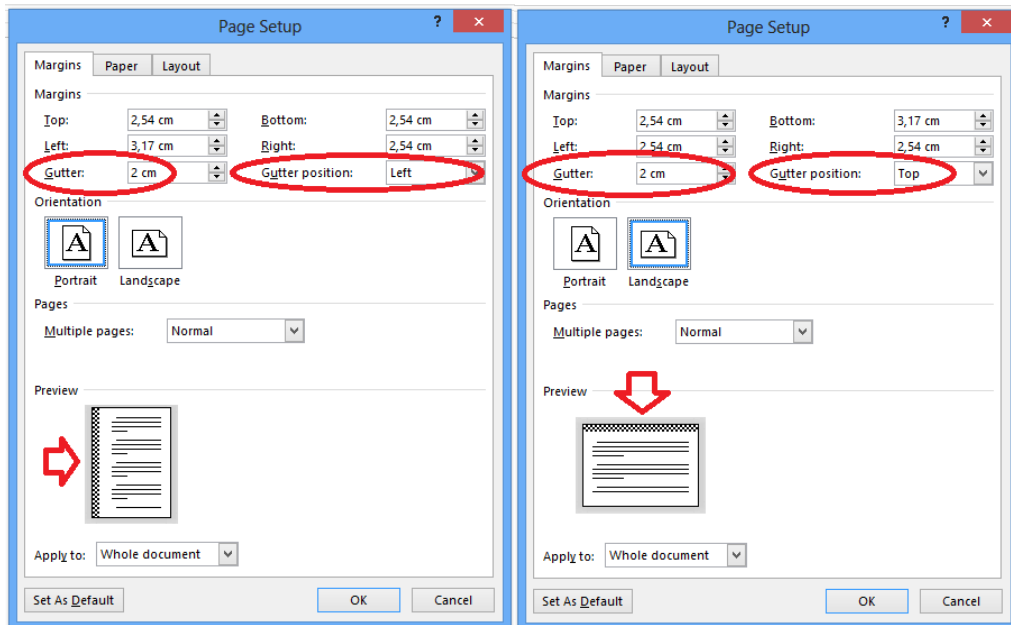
Page Setup

?

Margins | Paper | Layout

Margins

Top: 2,54 cm
Bottom: 2,54 cm
Left: 3,17 cm
Right: 2,54 cm
Gutter: 2 cm
Gutter position: Left

Orientation

Portrait
Landscape

Pages

Multiple pages: Normal

Preview

Apply to: Whole document

Set As Default
OK
Cancel

Page Setup

?

Margins | Paper | Layout

Margins

Top: 2,54 cm
Bottom: 3,17 cm
Left: 2,54 cm
Right: 2,54 cm
Gutter: 2 cm
Gutter position: Top

Orientation

Portrait
Landscape

Pages

Multiple pages: Normal

Preview

Apply to: Whole document

Set As Default
OK
Cancel